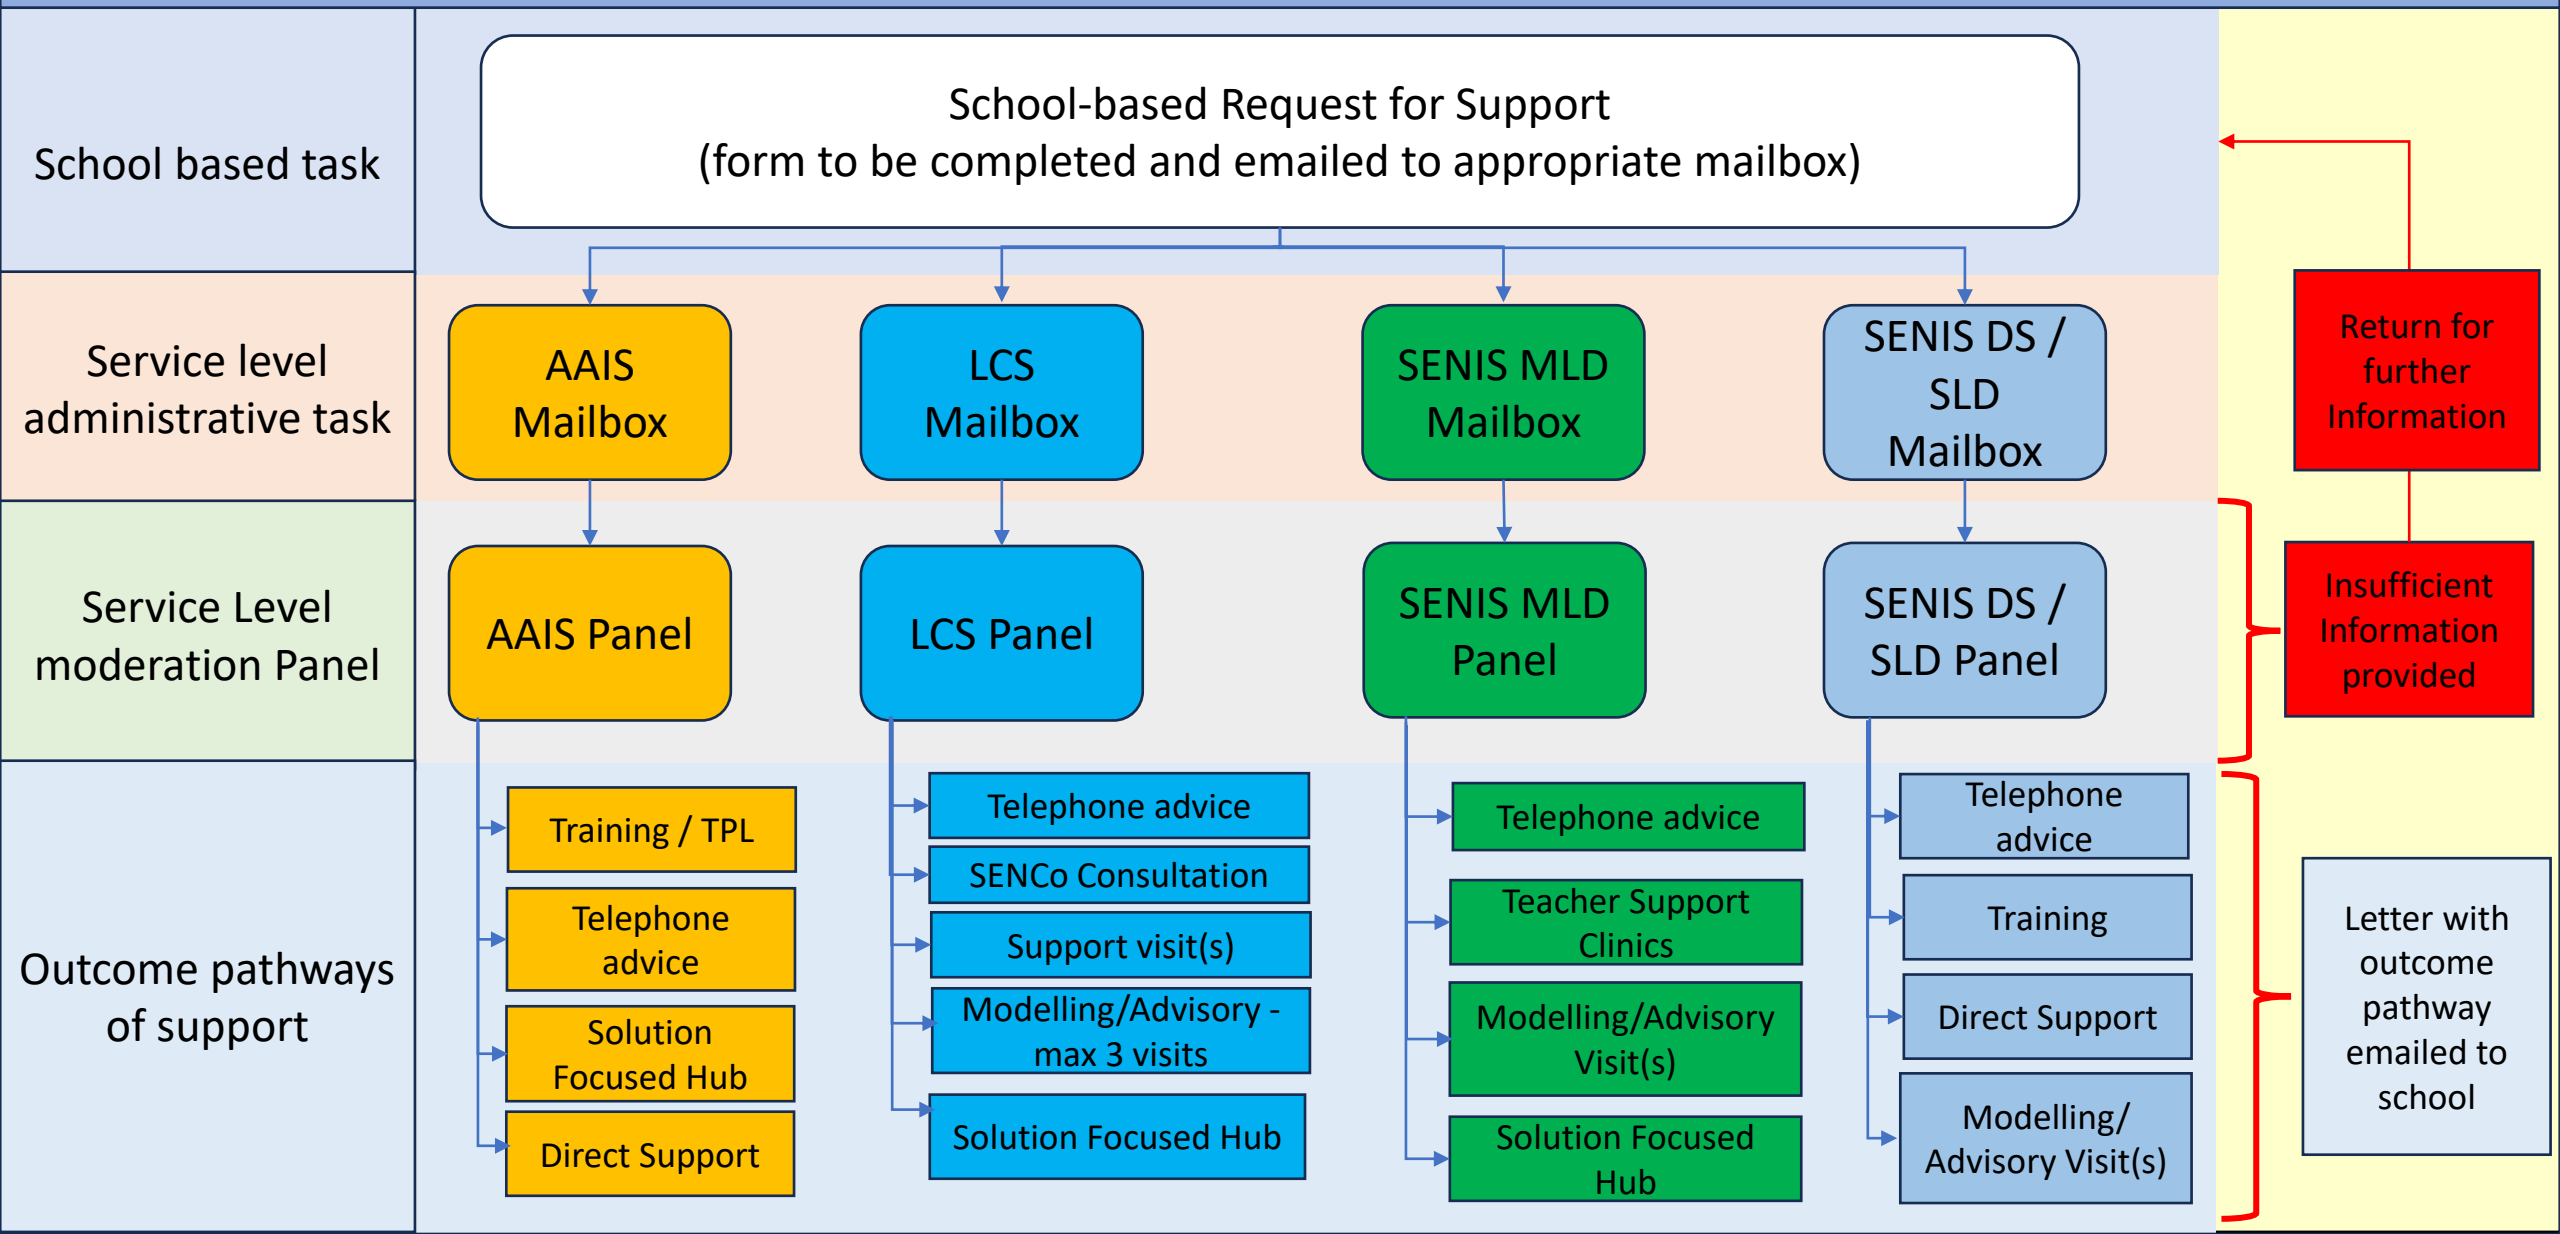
School based task

School-based Request for Support
(form to be completed and emailed to appropriate mailbox)

Service level administrative task

AAIS Mailbox

LCS Mailbox

SENIS MLD Mailbox

SENIS DS / SLD Mailbox

Return for further Information

Service Level moderation Panel

AAIS Panel

LCS Panel

SENIS MLD Panel

SENIS DS / SLD Panel

Insufficient Information provided

Outcome pathways of support

Training / TPL

Telephone advice

Solution Focused Hub

Direct Support

Telephone advice

SENCo Consultation

Support visit(s)

Modelling/Advisory - max 3 visits

Solution Focused Hub

Telephone advice

Teacher Support Clinics

Modelling/Advisory Visit(s)

Solution Focused Hub

Telephone advice

Training

Direct Support

Modelling/ Advisory Visit(s)

Letter with outcome pathway emailed to school